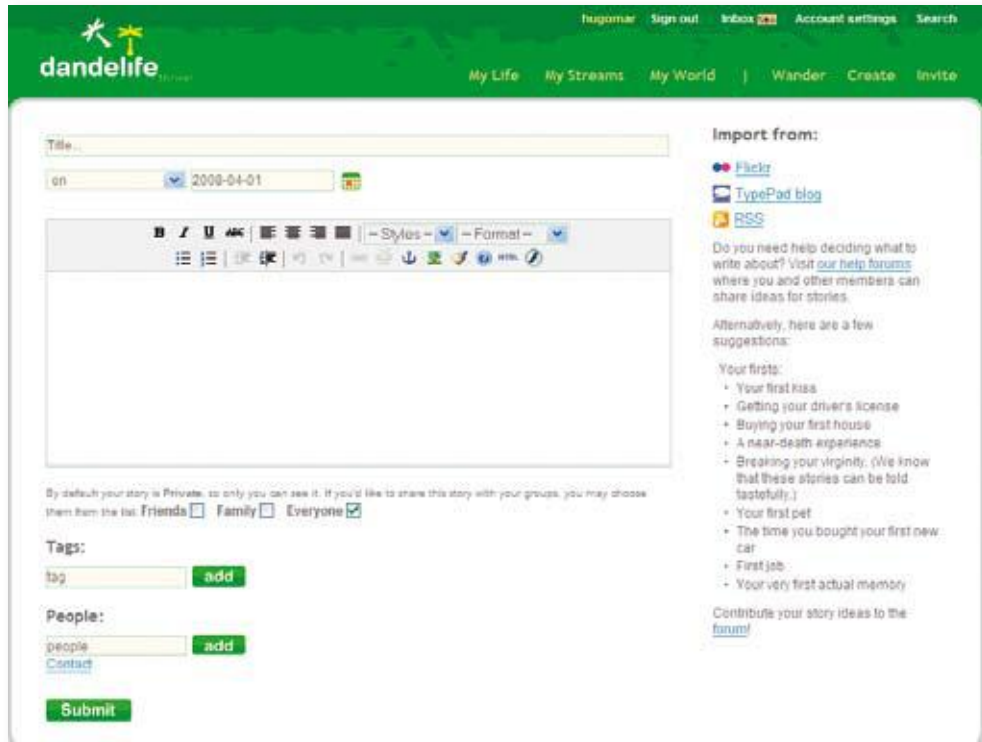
dandelife

hugomar Sign out Inbox Account settings Search

My Life My Streams My World | Wander Create Invite

Title...

on 2008-04-01

B I U ABC | –Styles– –Format–

By default your story is Private, so only you can see it. If you'd like to share this story with your groups, you may choose them from the list. Friends Family Everyone

Tags:

tag add

People:

people add

Contact

Submit

Import from:

Flickr

TypePad blog

RSS

Do you need help deciding what to write about? Visit our help forums where you and other members can share ideas for stories.

Alternatively, here are a few suggestions:

Your firsts:

- Your first kiss
- Getting your driver's license
- Buying your first house
- A near-death experience
- Breaking your virginity. (We know that these stories can be told tastefully.)
- Your first pet
- The time you bought your first new car
- First job
- Your very first actual memory

Contribute your story ideas to the forum!